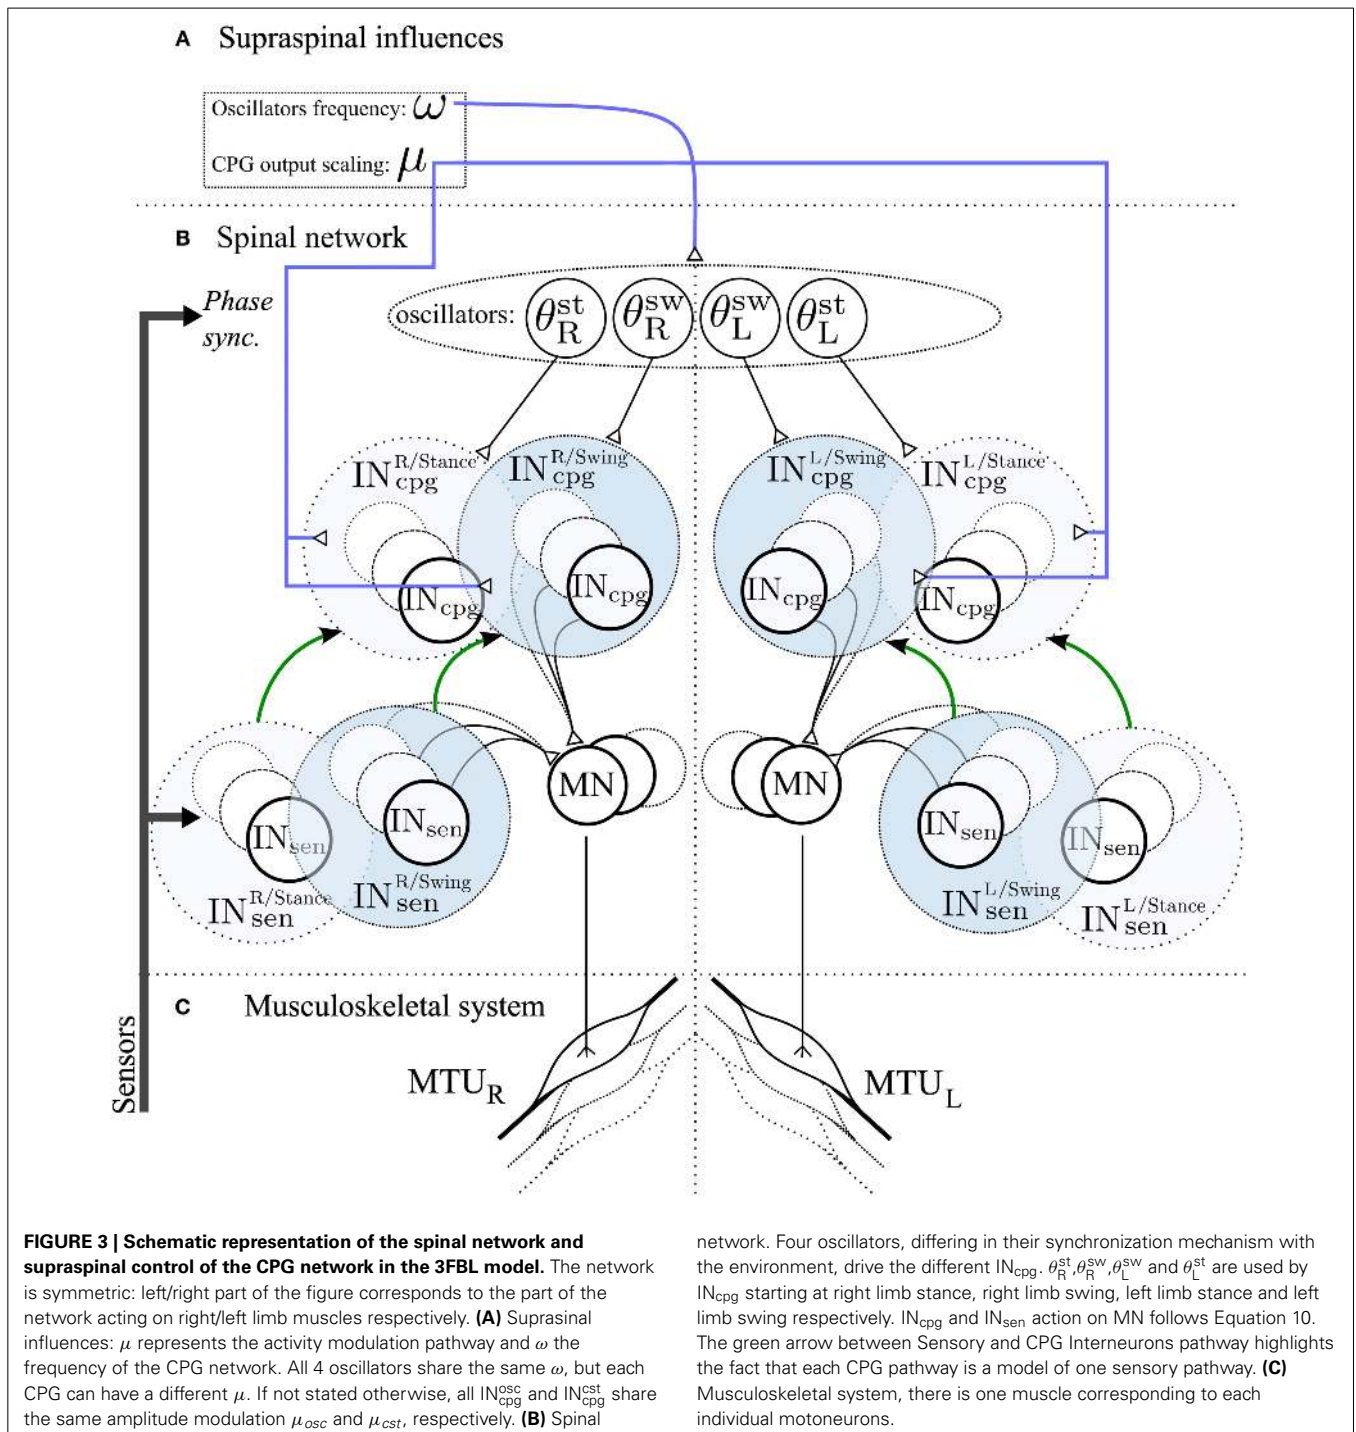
A Supraspinal influences

Oscillators frequency: $\omega$

CPG output scaling: $\mu$

B Spinal network

Phase sync.

oscillators: $\theta_R^{st}$ $\theta_R^{sw}$ $\theta_L^{sw}$ $\theta_L^{st}$

$IN_{cpg}^{R/Stance}$ $IN_{cpg}^{R/Swing}$ $IN_{cpg}^{L/Swing}$ $IN_{cpg}^{L/Stance}$

$IN_{cpg}$ $IN_{cpg}$ $IN_{cpg}$ $IN_{cpg}$

MN MN

$IN_{sen}$ $IN_{sen}$ $IN_{sen}$ $IN_{sen}$

$IN_{sen}^{R/Stance}$ $IN_{sen}^{R/Swing}$ $IN_{sen}^{L/Swing}$ $IN_{sen}^{L/Stance}$

Sensors

C Musculoskeletal system

$MTU_R$ $MTU_L$

**FIGURE 3 | Schematic representation of the spinal network and supraspinal control of the CPG network in the 3FBL model.** The network is symmetric: left/right part of the figure corresponds to the part of the network acting on right/left limb muscles respectively. **(A)** Suprasinal influences: $\mu$ represents the activity modulation pathway and $\omega$ the frequency of the CPG network. All 4 oscillators share the same $\omega$, but each CPG can have a different $\mu$. If not stated otherwise, all $IN_{cpg}^{osc}$ and $IN_{cpg}^{cst}$ share the same amplitude modulation $\mu_{osc}$ and $\mu_{cst}$, respectively. **(B)** Spinal network. Four oscillators, differing in their synchronization mechanism with the environment, drive the different $IN_{cpg}$. $\theta_R^{st}$,$\theta_R^{sw}$,$\theta_L^{sw}$ and $\theta_L^{st}$ are used by $IN_{cpg}$ starting at right limb stance, right limb swing, left limb stance and left limb swing respectively. $IN_{cpg}$ and $IN_{sen}$ action on MN follows Equation 10. The green arrow between Sensory and CPG Interneurons pathway highlights the fact that each CPG pathway is a model of one sensory pathway. **(C)** Musculoskeletal system, there is one muscle corresponding to each individual motoneurons.